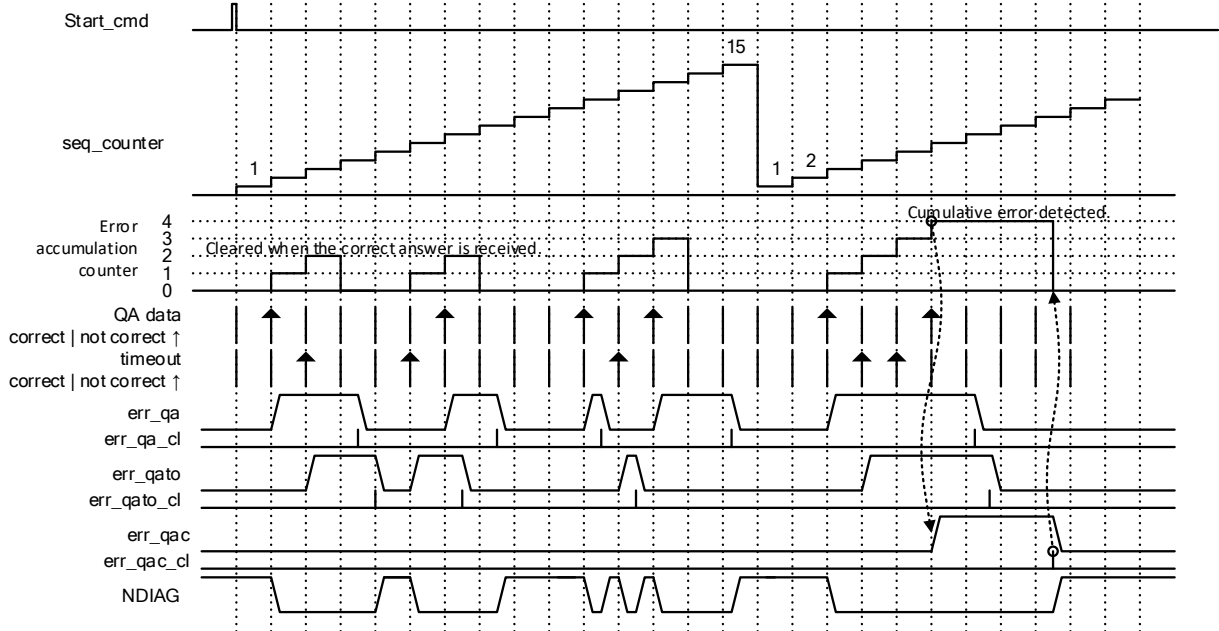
Start_cmd

15

seq_counter

1

1 2

Error accumulation counter

4
3
2
1
0

Cumulative error detected.

Cleared when the correct answer is received.

QA data
correct | not correct ↑

timeout
correct | not correct ↑

err_qa

err_qa_cl

err_qato

err_qato_cl

err_qac

err_qac_cl

NDIAG